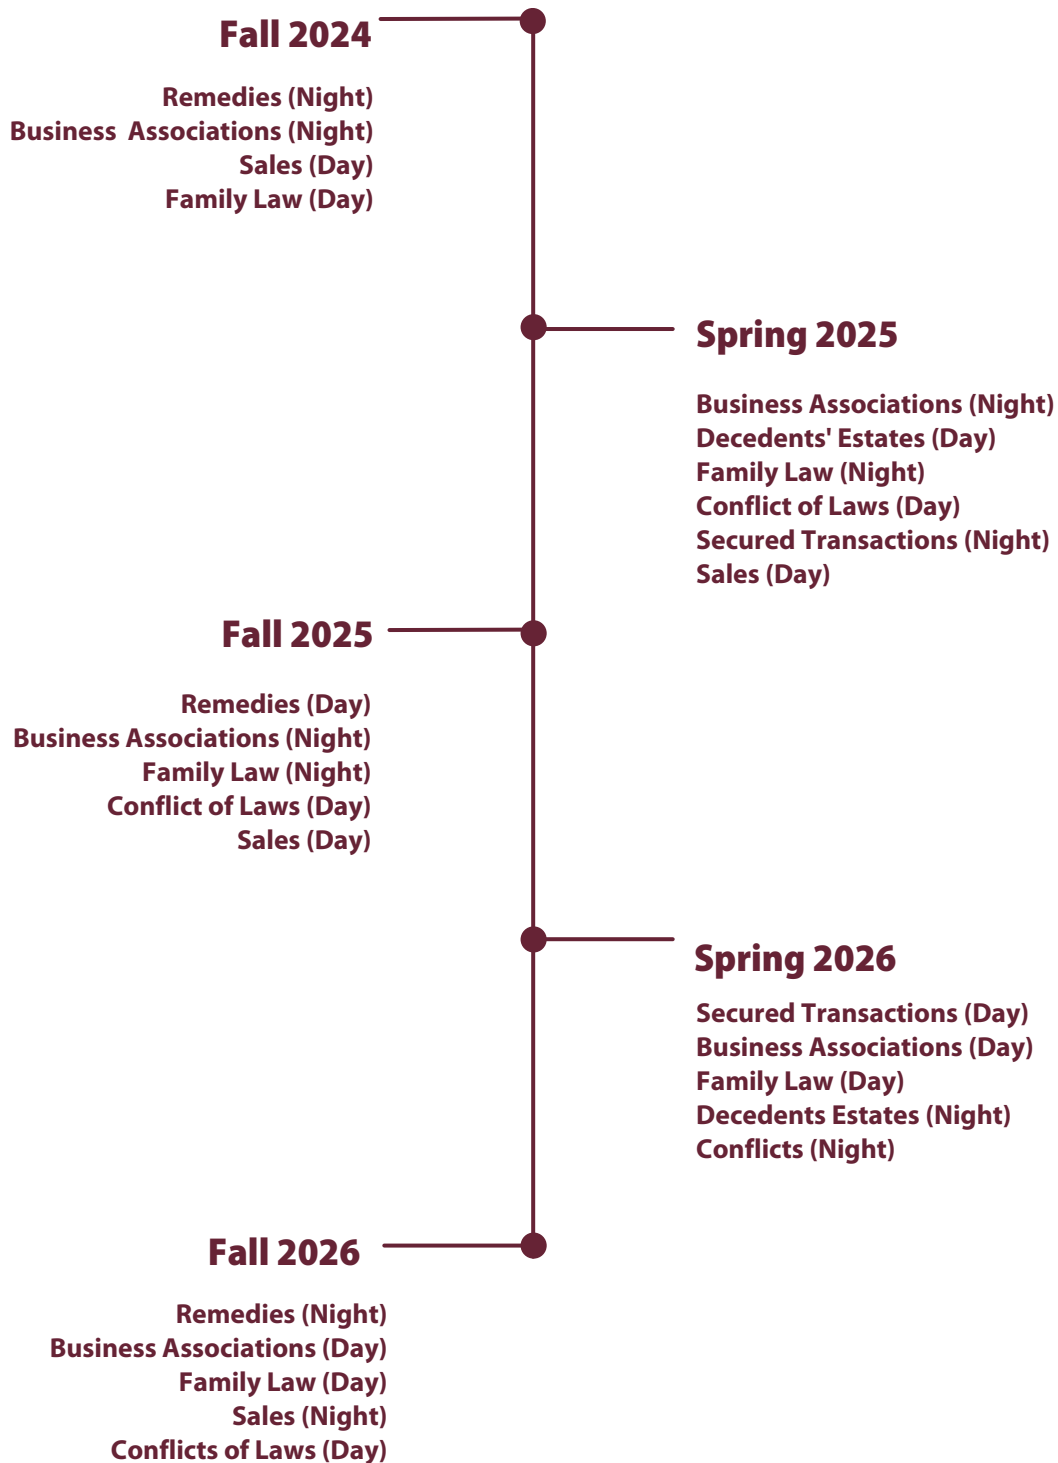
Fall 2024

Remedies (Night)
Business Associations (Night)
Sales (Day)
Family Law (Day)

Spring 2025

Business Associations (Night)
Decedents' Estates (Day)
Family Law (Night)
Conflict of Laws (Day)
Secured Transactions (Night)
Sales (Day)

Fall 2025

Remedies (Day)
Business Associations (Night)
Family Law (Night)
Conflict of Laws (Day)
Sales (Day)

Spring 2026

Secured Transactions (Day)
Business Associations (Day)
Family Law (Day)
Decedents Estates (Night)
Conflicts (Night)

Fall 2026

Remedies (Night)
Business Associations (Day)
Family Law (Day)
Sales (Night)
Conflicts of Laws (Day)